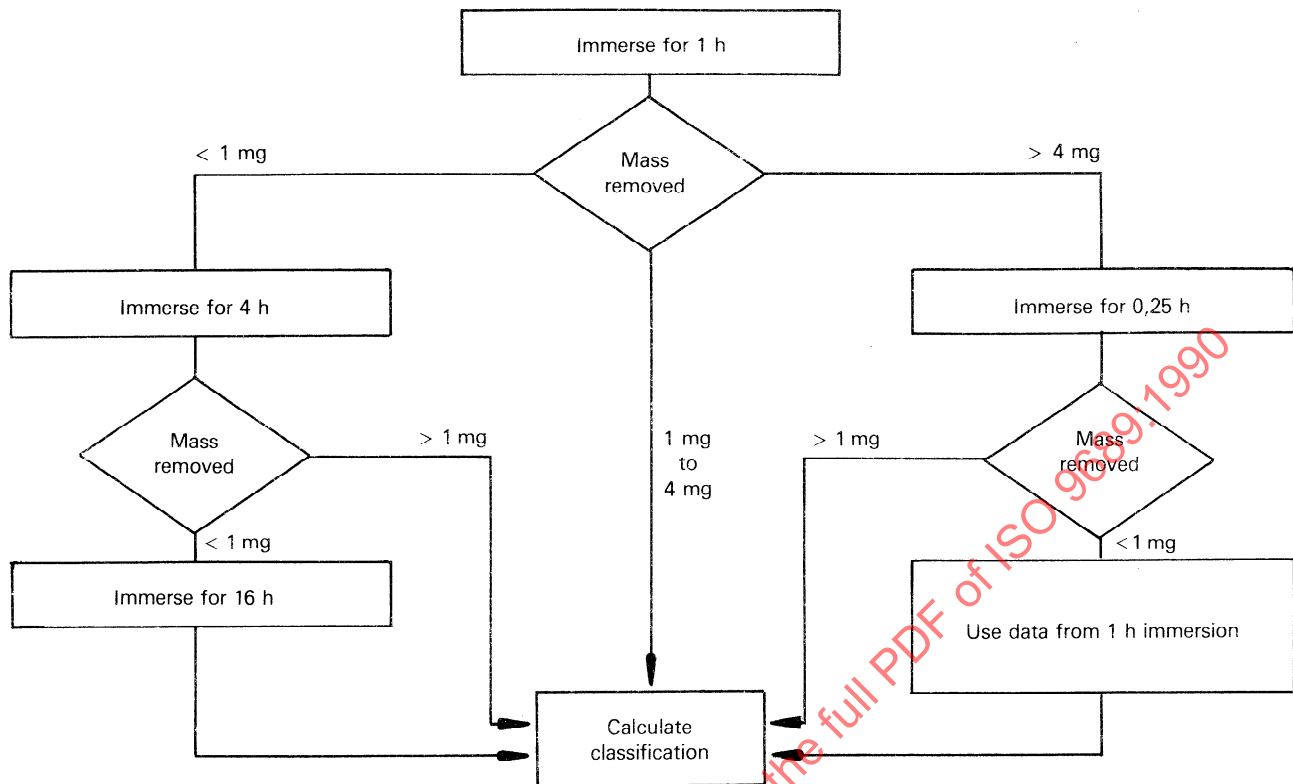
Immerse for 1 h

< 1 mg

Mass removed

> 4 mg

Immerse for 4 h

Immerse for 0,25 h

Mass removed

> 1 mg

1 mg to 4 mg

> 1 mg

Mass removed

< 1 mg

< 1 mg

Immerse for 16 h

Use data from 1 h immersion

Calculate classification

the full PDF of ISO 9689:1990